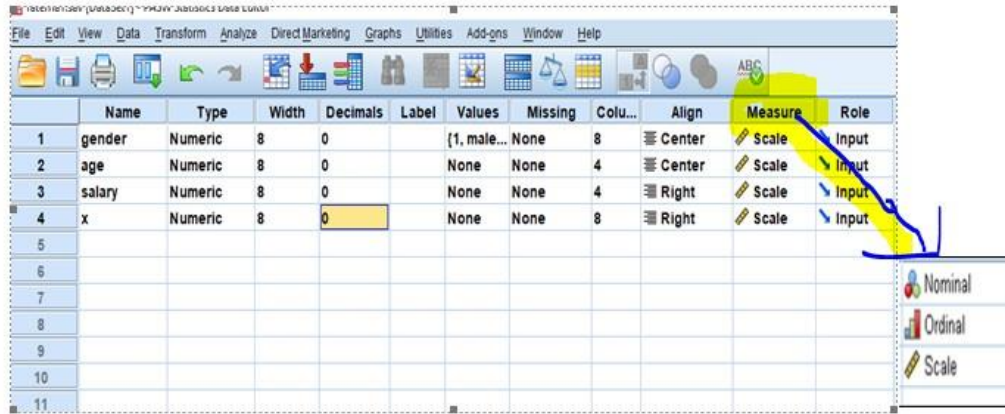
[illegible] - PASW Statistics Data Editor

File Edit View Data Transform Analyze Direct Marketing Graphs Utilities Add-ons Window Help

| | Name | Type | Width | Decimals | Label | Values | Missing | Colu... | Align | Measure | Role |
|---|---|---|---|---|---|---|---|---|---|---|---|
| 1 | gender | Numeric | 8 | 0 | | {1, male... | None | 8 | Center | Scale | Input |
| 2 | age | Numeric | 8 | 0 | | None | None | 4 | Center | Scale | Input |
| 3 | salary | Numeric | 8 | 0 | | None | None | 4 | Right | Scale | Input |
| 4 | x | Numeric | 8 | 0 | | None | None | 8 | Right | Scale | Input |
| 5 | | | | | | | | | | | |
| 6 | | | | | | | | | | | |
| 7 | | | | | | | | | | | |
| 8 | | | | | | | | | | | |
| 9 | | | | | | | | | | | |
| 10 | | | | | | | | | | | |
| 11 | | | | | | | | | | | |

Nominal
Ordinal
Scale